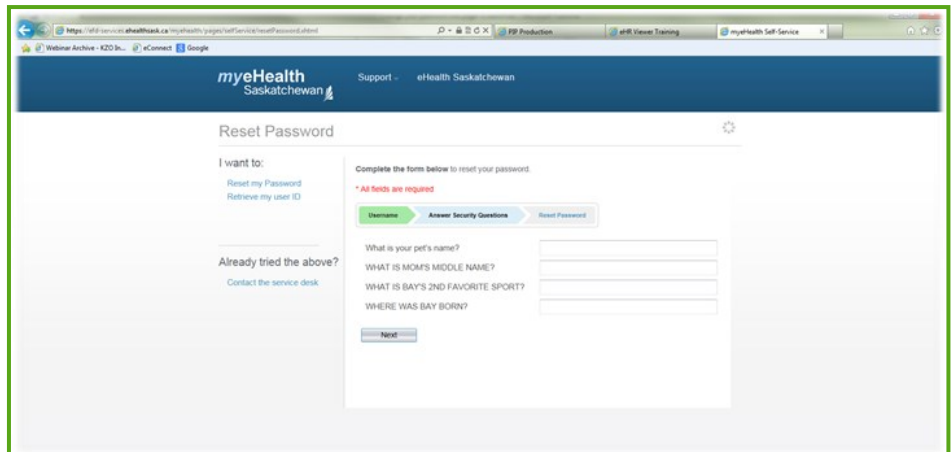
https://efd-services.ehealthsask.ca/myehealth/pages/selfService/resetPassword.xhtml

PIP Production

eHR Viewer Training

myeHealth Self-Service

Webinar Archive - KZO In...

eConnect

Google

myeHealth Saskatchewan

Support

eHealth Saskatchewan

Reset Password

I want to:

Reset my Password

Retrieve my user ID

Already tried the above?

Contact the service desk

Complete the form below to reset your password.

* All fields are required

Username

Answer Security Questions

Reset Password

What is your pet's name?

WHAT IS MOM'S MIDDLE NAME?

WHAT IS BAY'S 2ND FAVORITE SPORT?

WHERE WAS BAY BORN?

Next